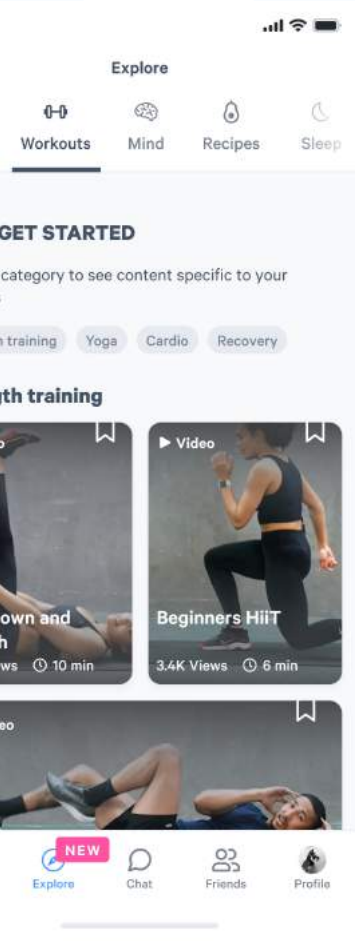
Explore

Workouts
Mind
Recipes
Sleep

GET STARTED

category to see content specific to your

n training
Yoga
Cardio
Recovery

gth training

o
own and
h
ws 10 min

Video
Beginners HiiT
3.4K Views 6 min

eo

NEW
Explore
Chat
Friends
Profile